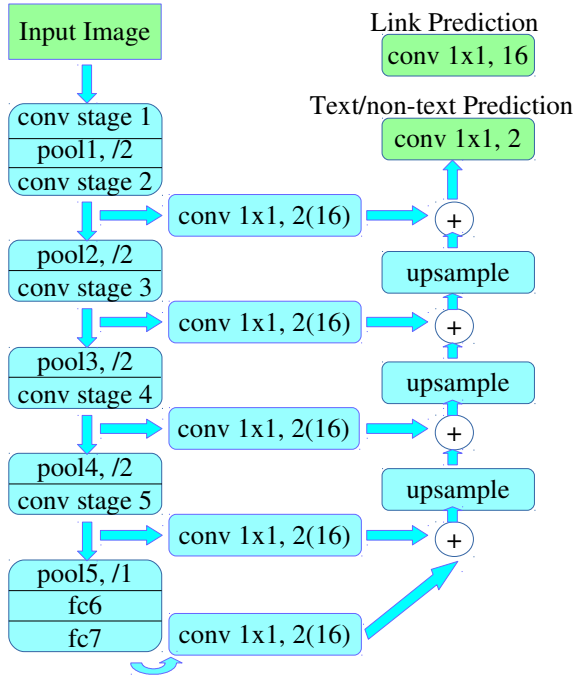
Input Image

conv stage 1
pool1, /2
conv stage 2

pool2, /2
conv stage 3

pool3, /2
conv stage 4

pool4, /2
conv stage 5

pool5, /1
fc6
fc7

conv 1x1, 2(16)
conv 1x1, 2(16)
conv 1x1, 2(16)
conv 1x1, 2(16)
conv 1x1, 2(16)

Link Prediction
conv 1x1, 16

Text/non-text Prediction
conv 1x1, 2

+
upsample
+
upsample
+
upsample
+